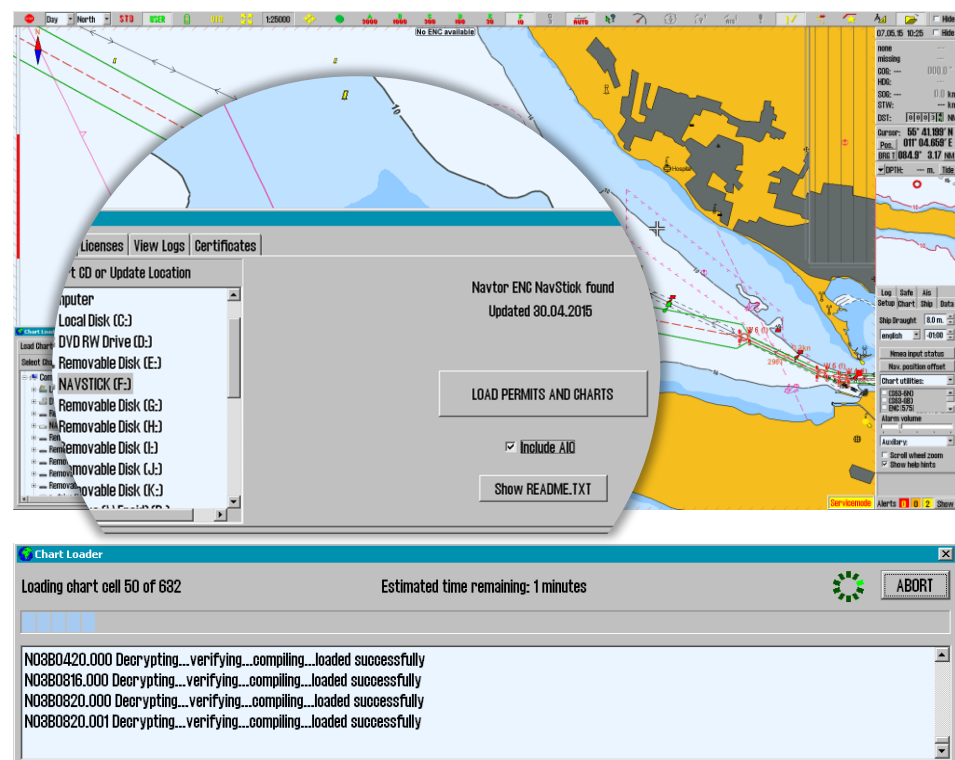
Day North STD USER 1:25000 AUTO Hide
No ENC available
07.05.15 10:25 Hide
none
missing
COG: --- 000.0°
HDG: ---
SOG: --- 0.0 kn
STW: --- kn
DST: NM
Cursor: 55° 41.199' N
Pos. 011° 04.659' E
BRG T 084.9° 3.17 NM
DPTH: --- m. Tide
Log Safe Ais
Setup Chart Ship Data
Ship Draught 8.0 m.
english -01:00
Nmea input status
Nav. position offset
Chart utilities:
C003-8N0
C003-8B
ENC:575(
Alarm volume
Auxiliary:
Scroll wheel zoom
Show help hints
Servicemode Alerts 0 0 2 Show
Hospital
Chart Loader
Load Chart
Select Char
Licenses View Logs Certificates
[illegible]t CD or Update Location
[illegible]nputer
Local Disk (C:)
DVD RW Drive (D:)
Removable Disk (E:)
NAVSTICK (F:)
Removable Disk (G:)
Removable Disk (H:)
Removable Disk (I:)
Removable Disk (J:)
Removable Disk (K:)
Navtor ENC NavStick found
Updated 30.04.2015
LOAD PERMITS AND CHARTS
Include AIO
Show README.TXT
Chart Loader
Loading chart cell 50 of 632
Estimated time remaining: 1 minutes
ABORT
NO3B0420.000 Decrypting...verifying...compiling...loaded successfully
NO3B0816.000 Decrypting...verifying...compiling...loaded successfully
NO3B0820.000 Decrypting...verifying...compiling...loaded successfully
NO3B0820.001 Decrypting...verifying...compiling...loaded successfully